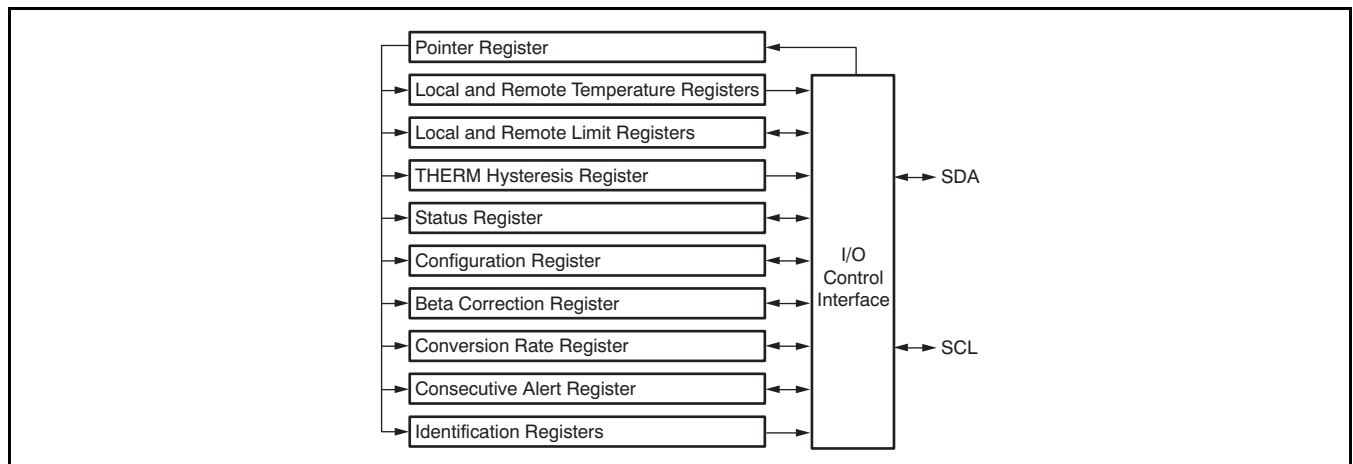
Pointer Register

Local and Remote Temperature Registers

Local and Remote Limit Registers

THERM Hysteresis Register

Status Register

Configuration Register

Beta Correction Register

Conversion Rate Register

Consecutive Alert Register

Identification Registers

I/O Control Interface

SDA

SCL